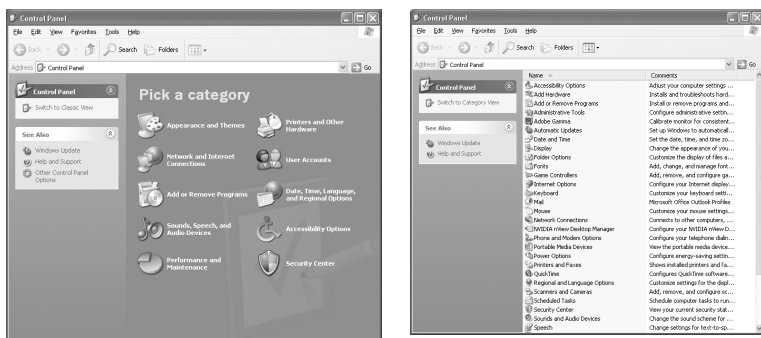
Control Panel

File Edit View Favorites Tools Help

Back Search Folders

Address Control Panel Go

Control Panel

Switch to Classic View

See Also

Windows Update

Help and Support

Other Control Panel Options

Pick a category

Appearance and Themes

Printers and Other Hardware

Network and Internet Connections

User Accounts

Add or Remove Programs

Date, Time, Language, and Regional Options

Sounds, Speech, and Audio Devices

Accessibility Options

Performance and Maintenance

Security Center

Control Panel

File Edit View Favorites Tools Help

Back Search Folders

Address Control Panel Go

Control Panel

Switch to Category View

See Also

Windows Update

Help and Support

| Name | Comments |
|---|---|
| Accessibility Options | Adjust your computer settings ... |
| Add Hardware | Installs and troubleshoots hard... |
| Add or Remove Programs | Install or remove programs and ... |
| Administrative Tools | Configure administrative settin... |
| Adobe Gamma | Calibrate monitor for consistent... |
| Automatic Updates | Set up Windows to automaticall... |
| Date and Time | Set the date, time, and time zo... |
| Display | Change the appearance of you... |
| Folder Options | Customize the display of files a... |
| Fonts | Add, change, and manage font... |
| Game Controllers | Add, remove, and configure ga... |
| Internet Options | Configure your Internet display... |
| Keyboard | Customize your keyboard sett... |
| Mail | Microsoft Office Outlook Profiles |
| Mouse | Customize your mouse settings... |
| Network Connections | Connects to other computers, ... |
| NVIDIA nView Desktop Manager | Configure your NVIDIA nView D... |
| Phone and Modem Options | Configure your telephone dialin... |
| Portable Media Devices | View the portable media device... |
| Power Options | Configure energy-saving settin... |
| Printers and Faxes | Shows installed printers and fa... |
| QuickTime | Configures QuickTime software... |
| Regional and Language Options | Customize settings for the displ... |
| Scanners and Cameras | Add, remove, and configure sc... |
| Scheduled Tasks | Schedule computer tasks to run... |
| Security Center | View your current security stat... |
| Sounds and Audio Devices | Change the sound scheme for ... |
| Speech | Change settings for text-to-sp... |